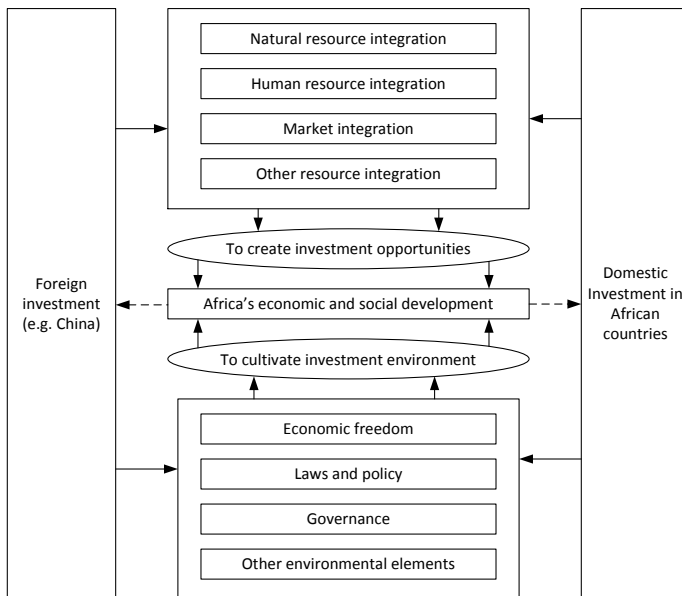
Natural resource integration

Human resource integration

Market integration

Other resource integration

To create investment opportunities

Foreign investment (e.g. China)

Africa's economic and social development

Domestic Investment in African countries

To cultivate investment environment

Economic freedom

Laws and policy

Governance

Other environmental elements